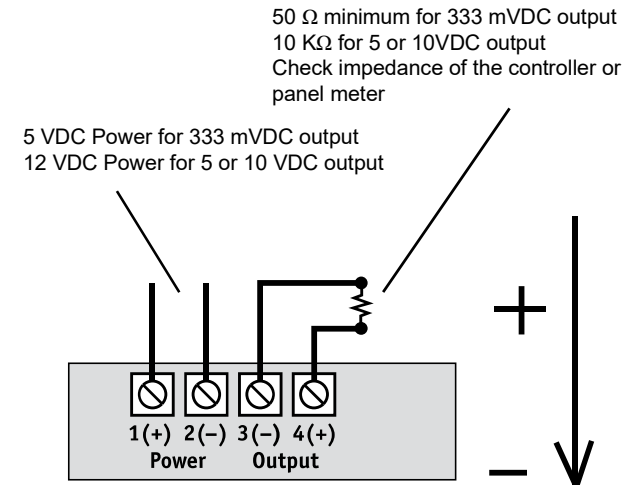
50 Ω minimum for 333 mVDC output
10 KΩ for 5 or 10VDC output
Check impedance of the controller or panel meter

5 VDC Power for 333 mVDC output
12 VDC Power for 5 or 10 VDC output

+

1(+) 2(−) 3(−) 4(+)
Power Output

−